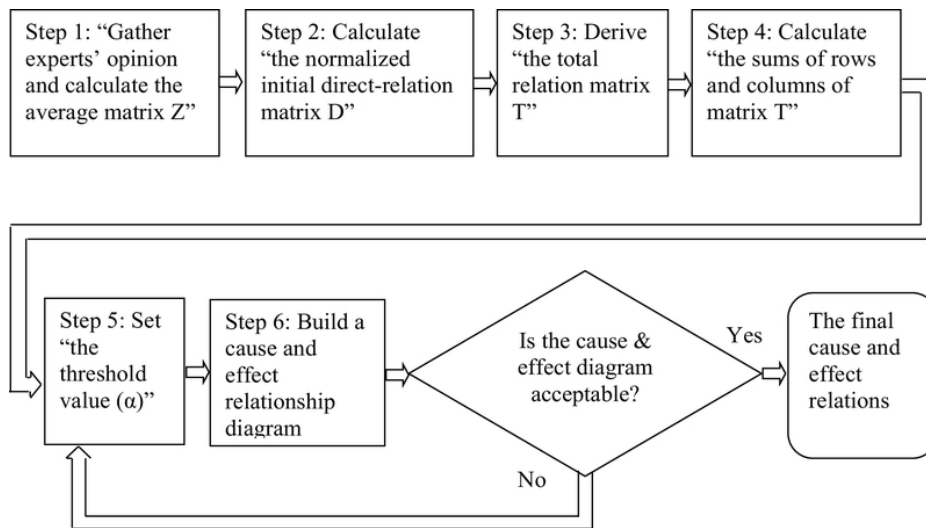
Step 1: “Gather experts’ opinion and calculate the average matrix Z”

Step 2: Calculate “the normalized initial direct-relation matrix D”

Step 3: Derive “the total relation matrix T”

Step 4: Calculate “the sums of rows and columns of matrix T”

Step 5: Set “the threshold value (α)”

Step 6: Build a cause and effect relationship diagram

Is the cause & effect diagram acceptable?

Yes

The final cause and effect relations

No